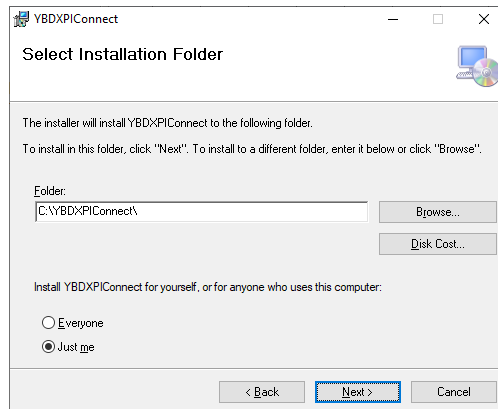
YBDXPIConnect

Select Installation Folder

The installer will install YBDXPIConnect to the following folder.

To install in this folder, click "Next". To install to a different folder, enter it below or click "Browse".

Folder:

C:\YBDXPIConnect\

Browse...

Disk Cost...

Install YBDXPIConnect for yourself, or for anyone who uses this computer:

Everyone

Just me

< Back

Next >

Cancel